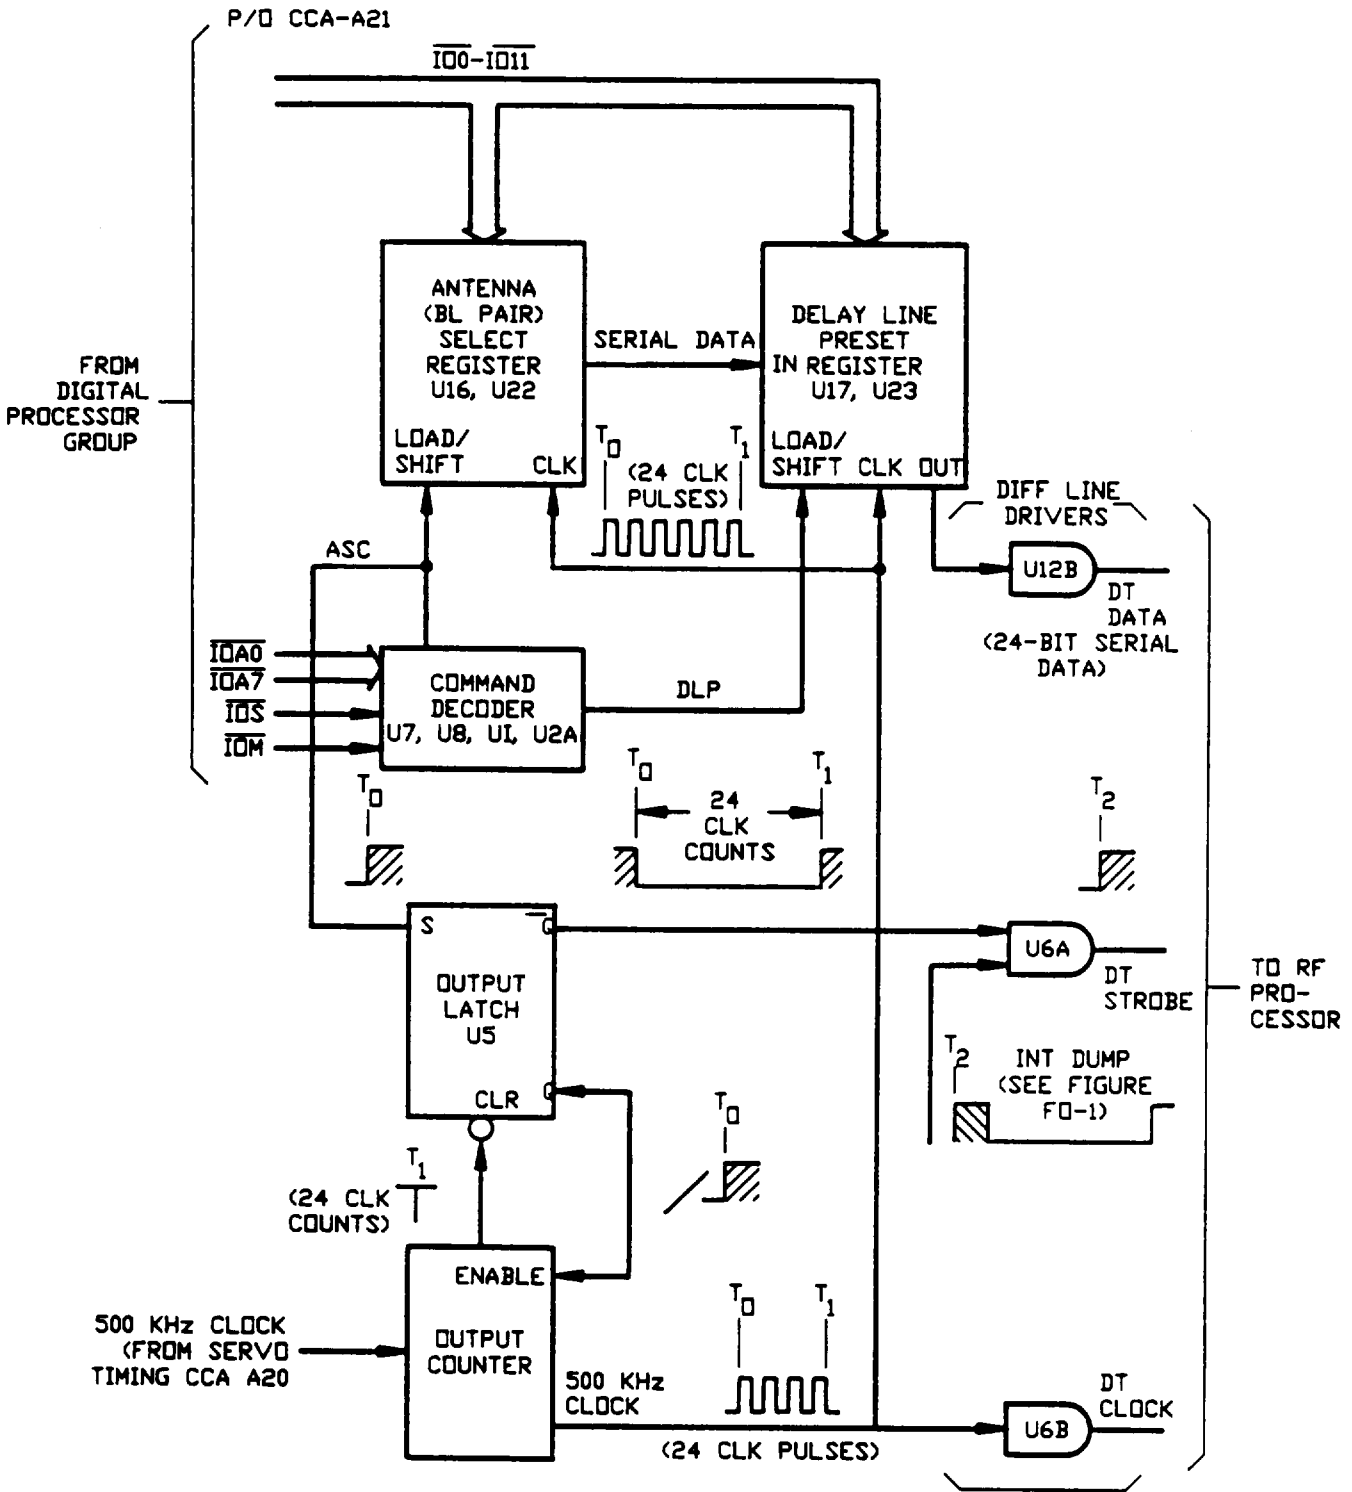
P/O CCA-A21

$\overline{IO0}$-$\overline{IO11}$

FROM DIGITAL PROCESSOR GROUP

ANTENNA (BL PAIR) SELECT REGISTER U16, U22

LOAD/ SHIFT

CLK

SERIAL DATA

DELAY LINE PRESET REGISTER U17, U23

IN

LOAD/ SHIFT

CLK

OUT

$T_0$

$T_1$

(24 CLK PULSES)

DIFF LINE DRIVERS

ASC

U12B

DT DATA (24-BIT SERIAL DATA)

$\overline{IOA0}$

$\overline{IOA7}$

$\overline{IOS}$

$\overline{IOM}$

COMMAND DECODER U7, U8, U1, U2A

DLP

$T_0$

$T_0$

$T_1$

24 CLK COUNTS

$T_2$

S

$\overline{Q}$

OUTPUT LATCH U5

CLR

Q

U6A

DT STROBE

TO RF PRO- CESSOR

$T_2$

INT DUMP (SEE FIGURE FO-1)

$T_0$

$T_1$

(24 CLK COUNTS)

ENABLE

500 KHz CLOCK (FROM SERVO TIMING CCA A20

OUTPUT COUNTER

500 KHz CLOCK

$T_0$

$T_1$

DT CLOCK

U6B

(24 CLK PULSES)